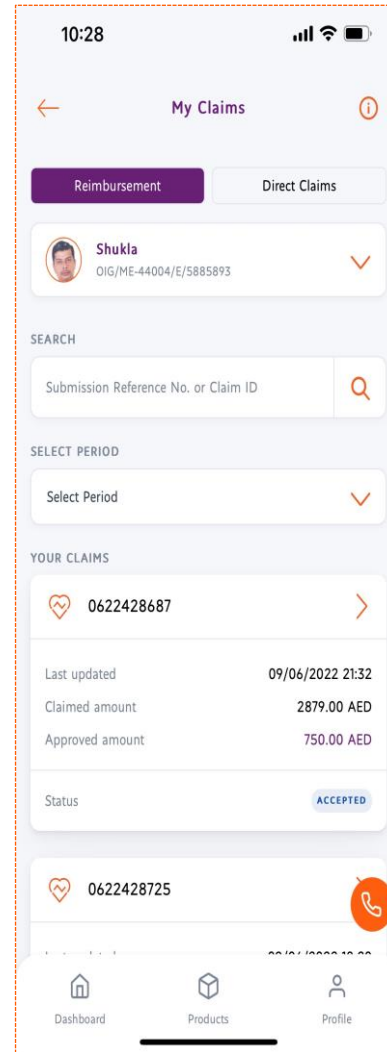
10:28

My Claims

Reimbursement

Direct Claims

Shukla
OIG/ME-44004/E/5885893

SEARCH

Submission Reference No. or Claim ID

SELECT PERIOD

Select Period

YOUR CLAIMS

0622428687

Last updated 09/06/2022 21:32
Claimed amount 2879.00 AED
Approved amount 750.00 AED

Status ACCEPTED

0622428725

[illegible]

Dashboard Products Profile